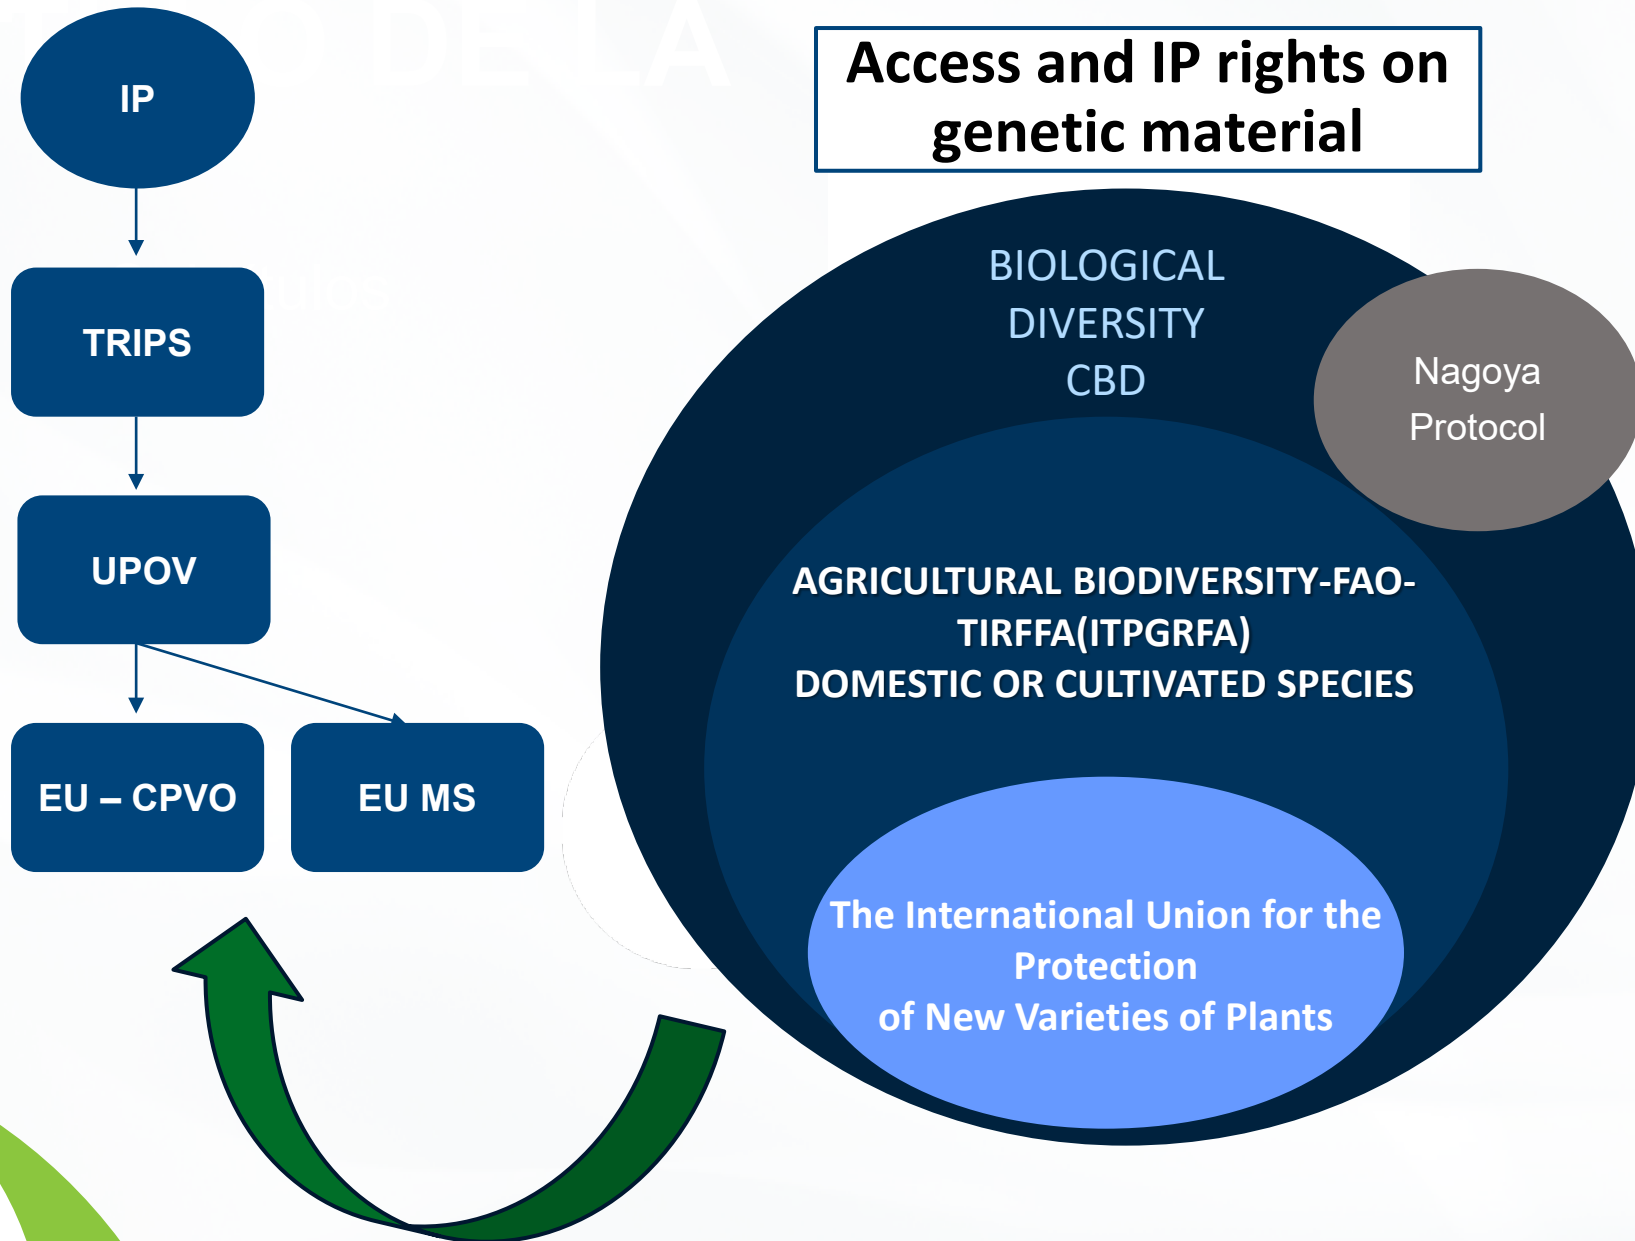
IP

TRIPS

UPOV

EU – CPVO

EU MS

Access and IP rights on genetic material

BIOLOGICAL DIVERSITY CBD

Nagoya Protocol

AGRICULTURAL BIODIVERSITY-FAO-TIRFFA(ITPGRFA)
DOMESTIC OR CULTIVATED SPECIES

The International Union for the Protection of New Varieties of Plants